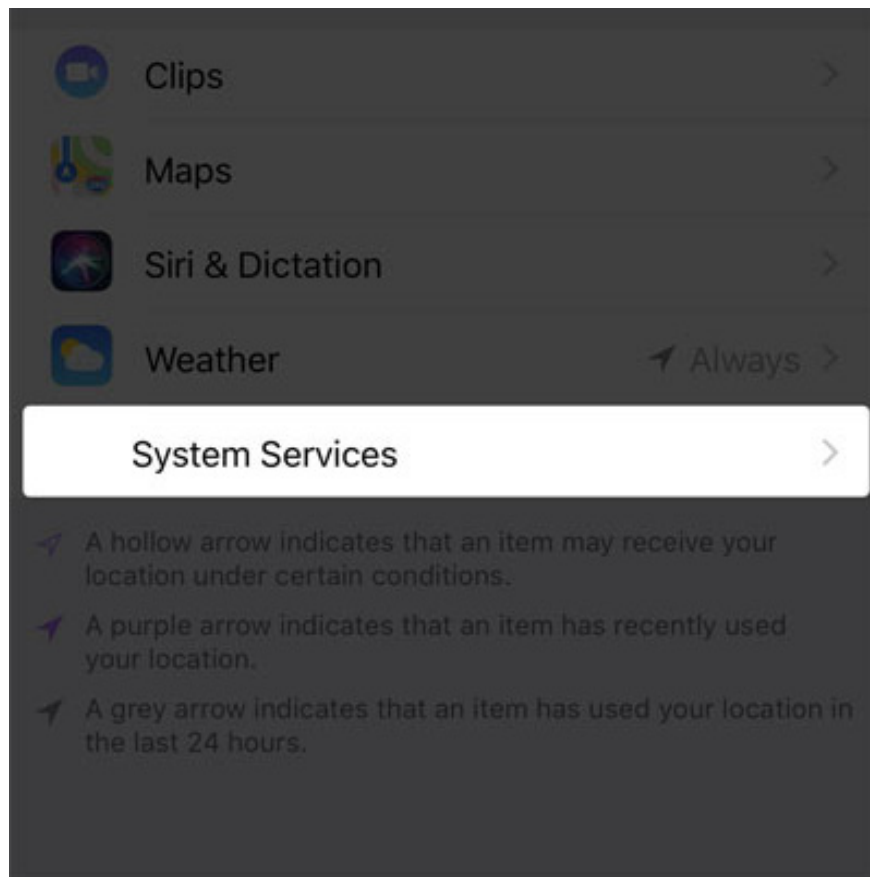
Clips

Maps

Siri & Dictation

Weather Always

System Services

A hollow arrow indicates that an item may receive your location under certain conditions.

A purple arrow indicates that an item has recently used your location.

A grey arrow indicates that an item has used your location in the last 24 hours.